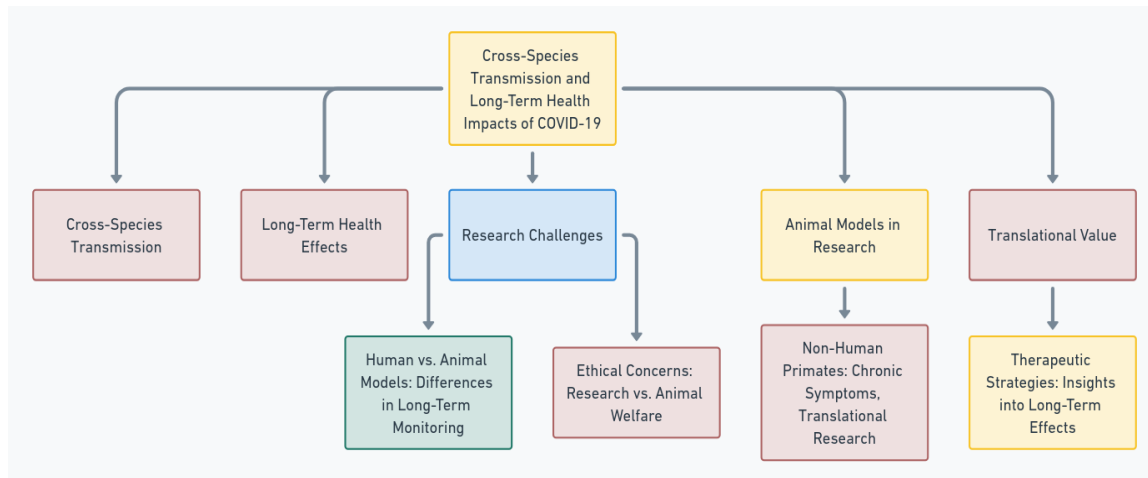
Cross-Species Transmission and Long-Term Health Impacts of COVID-19

Cross-Species Transmission

Long-Term Health Effects

Research Challenges

Animal Models in Research

Translational Value

Human vs. Animal Models: Differences in Long-Term Monitoring

Ethical Concerns: Research vs. Animal Welfare

Non-Human Primates: Chronic Symptoms, Translational Research

Therapeutic Strategies: Insights into Long-Term Effects